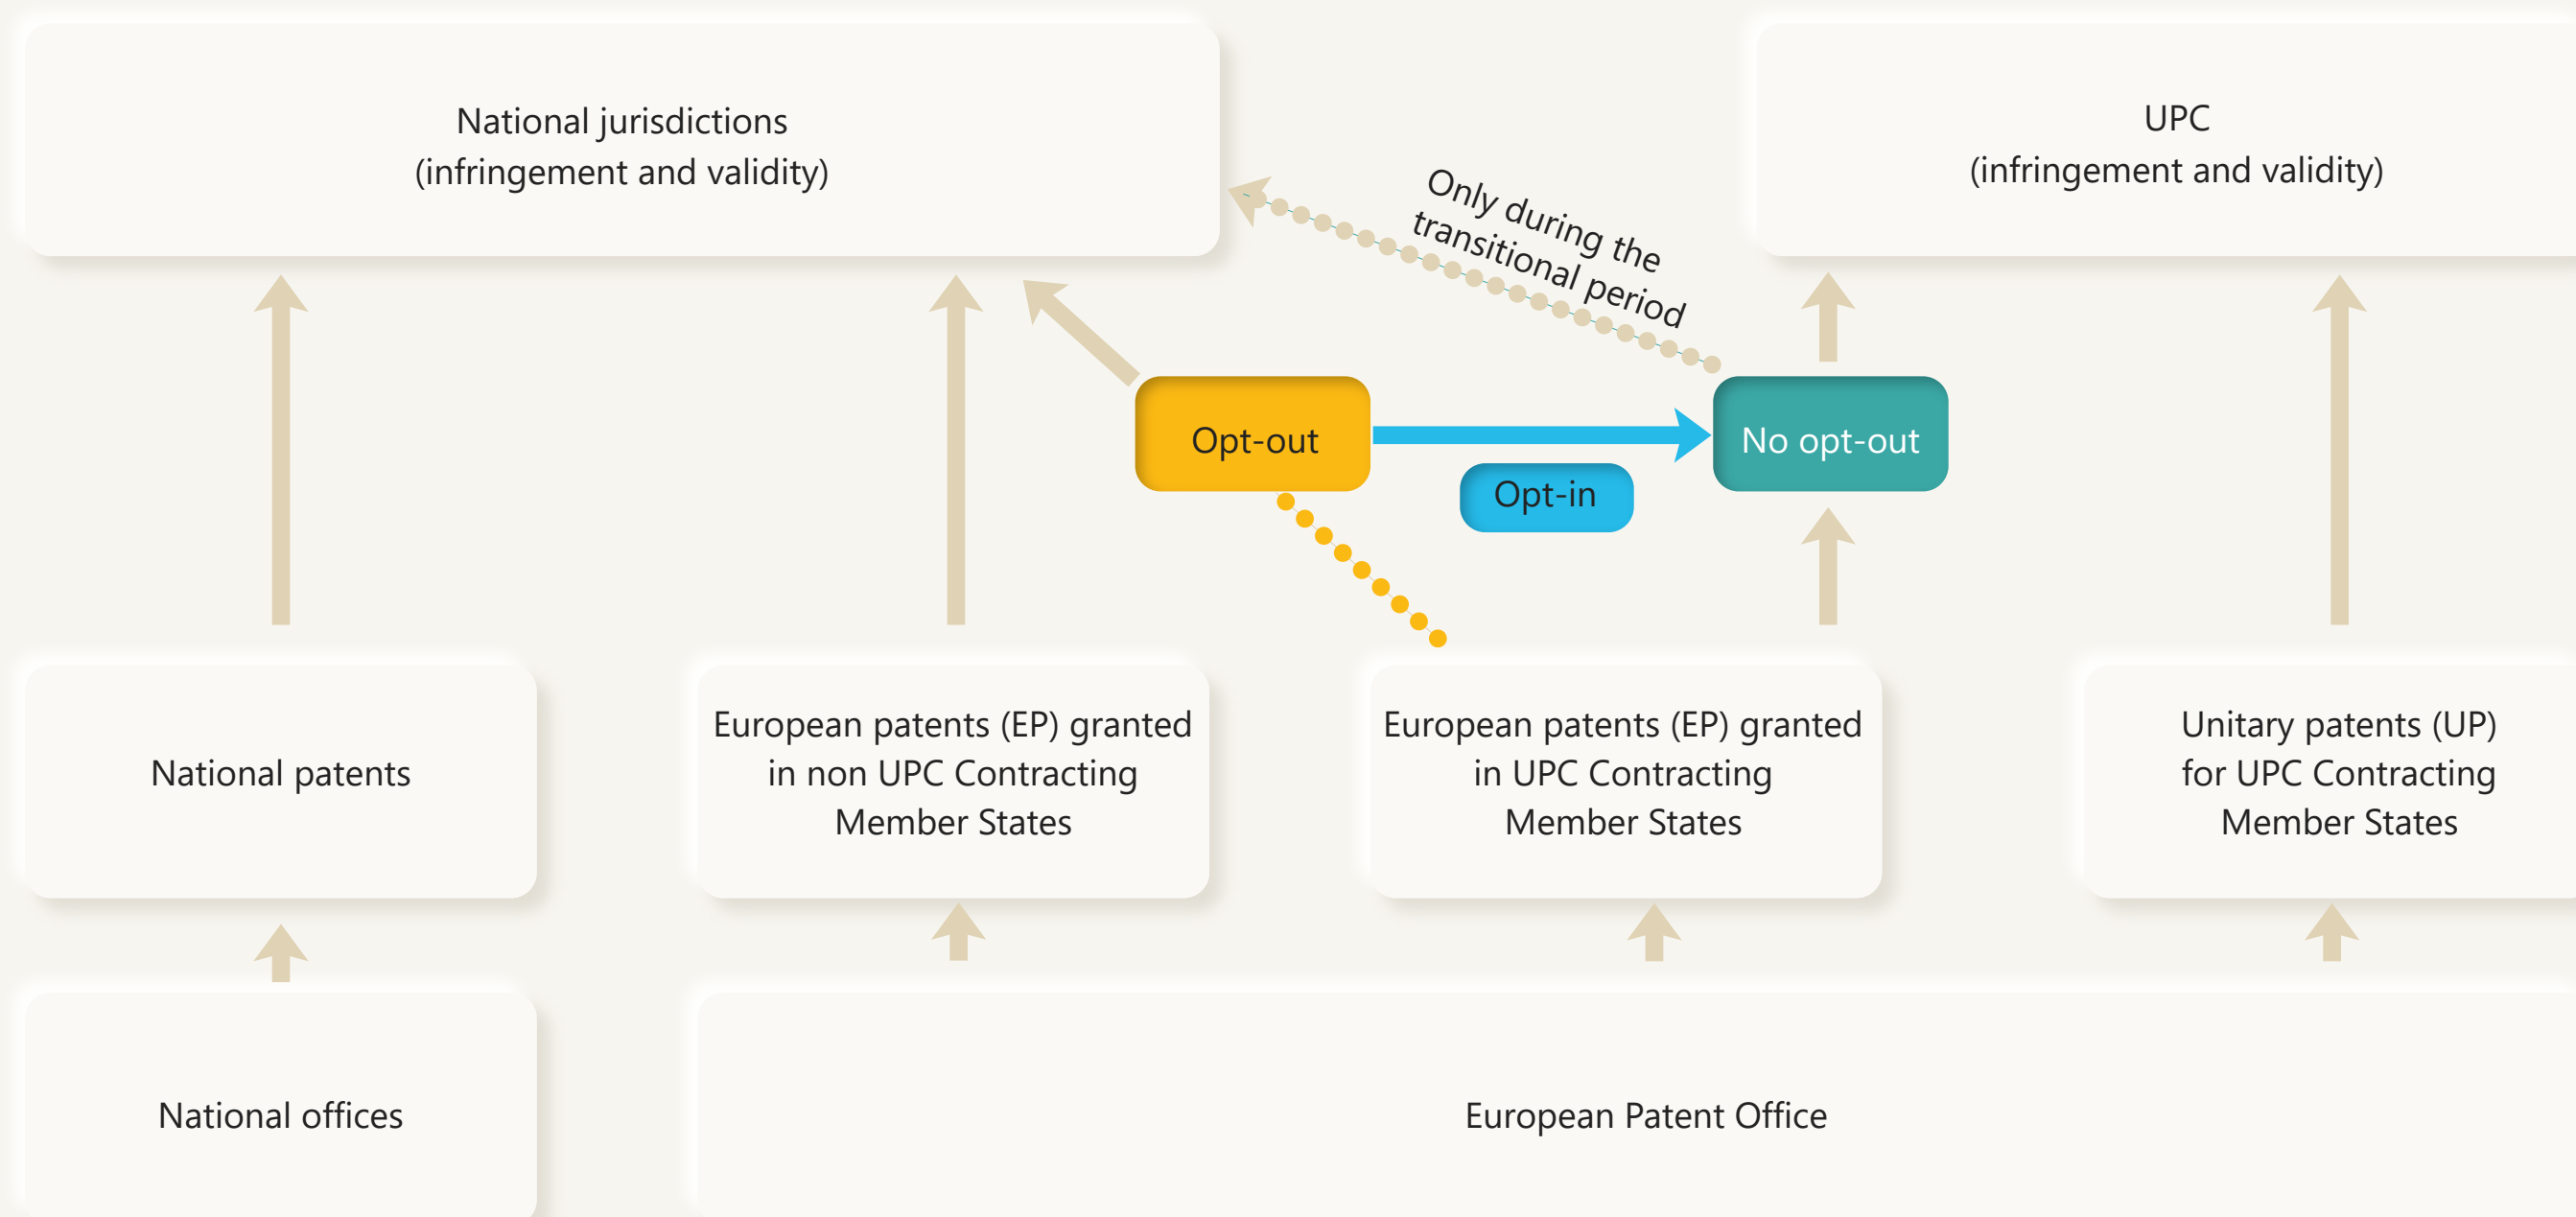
National jurisdictions
(infringement and validity)

UPC
(infringement and validity)

Only during the transitional period

Opt-out

No opt-out

Opt-in

National patents

European patents (EP) granted in non UPC Contracting Member States

European patents (EP) granted in UPC Contracting Member States

Unitary patents (UP) for UPC Contracting Member States

National offices

European Patent Office